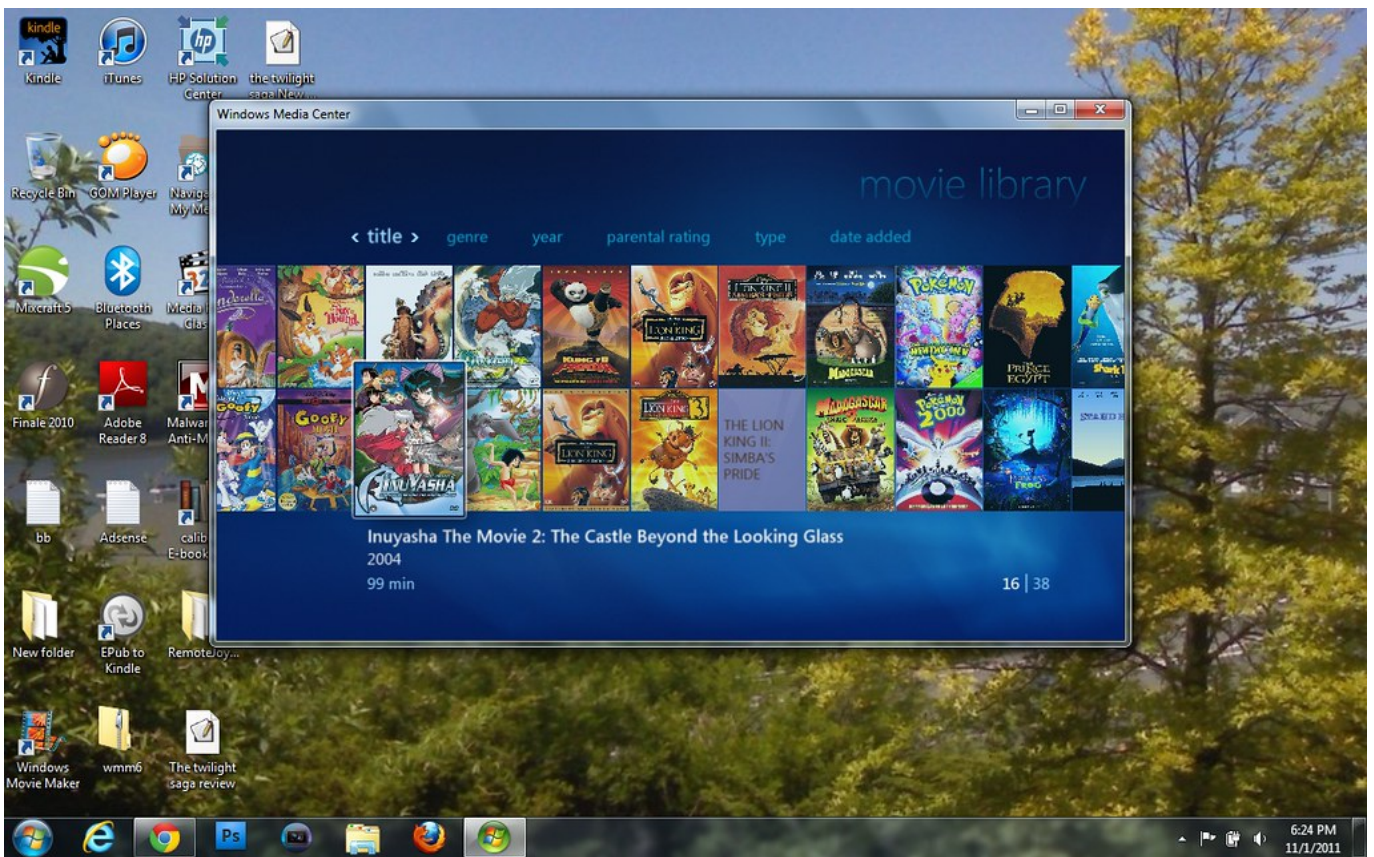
kindle
Kindle
iTunes
hp
HP Solution Center
the twilight saga New...
Recycle Bin
GOM Player
Naviga My Me
Mixcraft 5
Bluetooth Places
Media Clas
Finale 2010
Adobe Reader 8
Malwar Anti-M
bb
Adsense
calib E-book
New folder
EPub to Kindle
RemoteJoy...
Windows Movie Maker
wmm6
The twilight saga review

Windows Media Center

movie library

‹ title › genre year parental rating type date added

THE LION KING II: SIMBA'S PRIDE

Inuyasha The Movie 2: The Castle Beyond the Looking Glass
2004
99 min

16 | 38

6:24 PM
11/1/2011